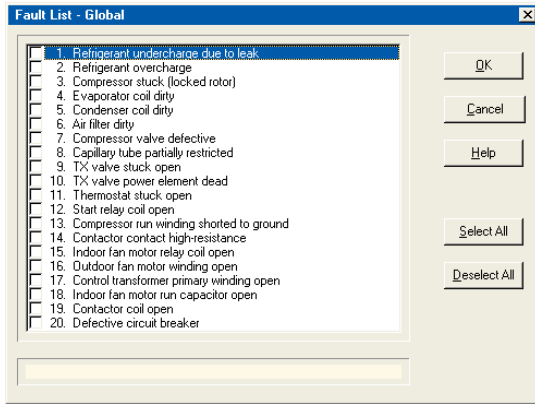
Fault List - Global

1. Refrigerant undercharge due to leak
2. Refrigerant overcharge
3. Compressor stuck (locked rotor)
4. Evaporator coil dirty
5. Condenser coil dirty
6. Air filter dirty
7. Compressor valve defective
8. Capillary tube partially restricted
9. TX valve stuck open
10. TX valve power element dead
11. Thermostat stuck open
12. Start relay coil open
13. Compressor run winding shorted to ground
14. Contactor contact high-resistance
15. Indoor fan motor relay coil open
16. Outdoor fan motor winding open
17. Control transformer primary winding open
18. Indoor fan motor run capacitor open
19. Contactor coil open
20. Defective circuit breaker

OK
Cancel
Help
Select All
Deselect All